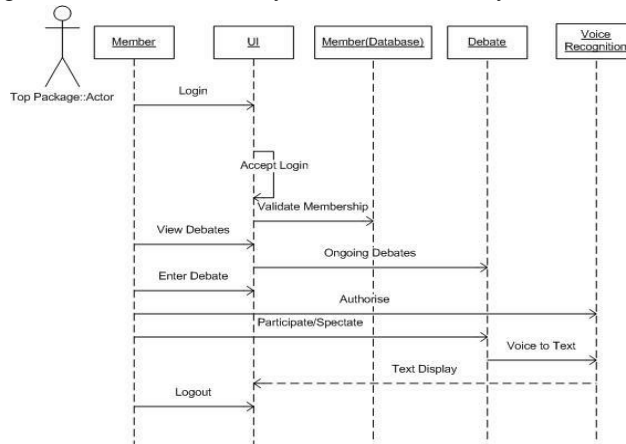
Top Package::Actor

Member

UI

Member(Database)

Debate

Voice Recognition

Login

Accept Login

Validate Membership

View Debates

Ongoing Debates

Enter Debate

Authorise

Participate/Spectate

Voice to Text

Text Display

Logout